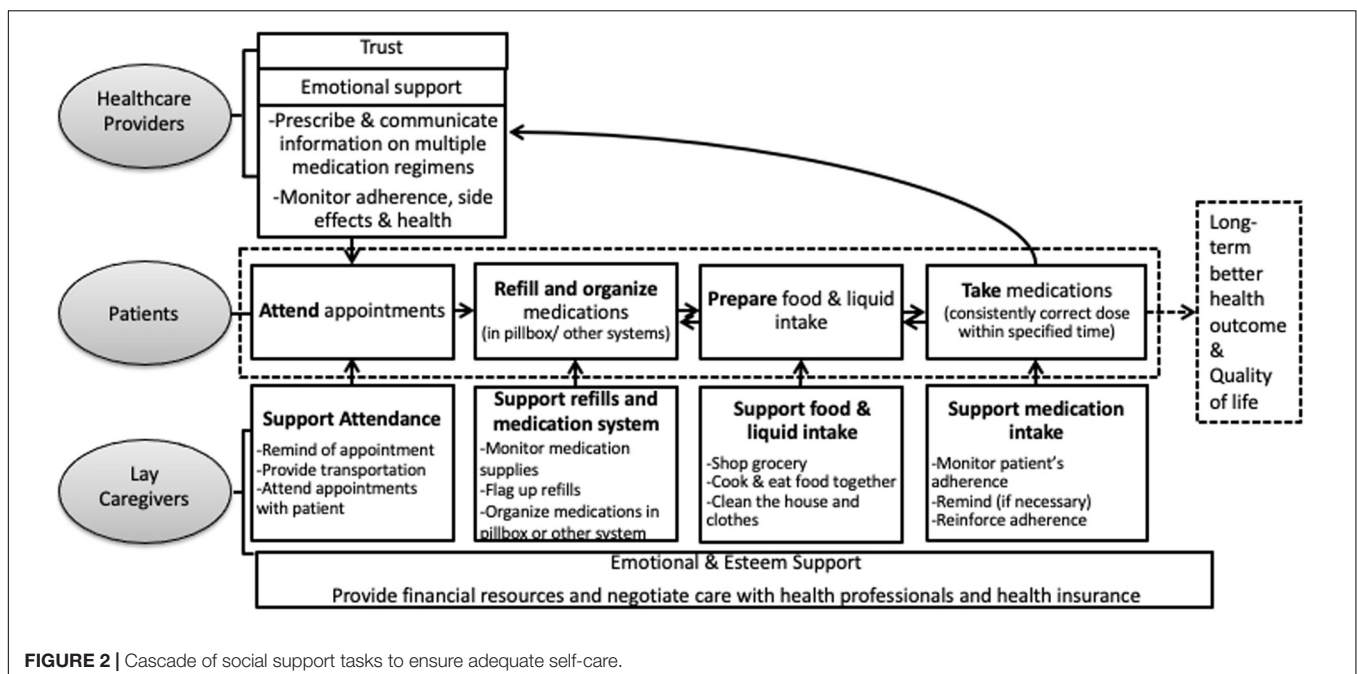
Healthcare Providers

Trust

Emotional support

-Prescribe & communicate information on multiple medication regimens

-Monitor adherence, side effects & health

Patients

**Attend** appointments

**Refill and organize** medications (in pillbox/ other systems)

**Prepare** food & liquid intake

**Take** medications (consistently correct dose within specified time)

Long-term better health outcome & Quality of life

Lay Caregivers

**Support Attendance**
-Remind of appointment
-Provide transportation
-Attend appointments with patient

**Support refills and medication system**
-Monitor medication supplies
-Flag up refills
-Organize medications in pillbox or other system

**Support food & liquid intake**
-Shop grocery
-Cook & eat food together
-Clean the house and clothes

**Support medication intake**
-Monitor patient's adherence
-Remind (if necessary)
-Reinforce adherence

Emotional & Esteem Support

Provide financial resources and negotiate care with health professionals and health insurance

**FIGURE 2 |** Cascade of social support tasks to ensure adequate self-care.